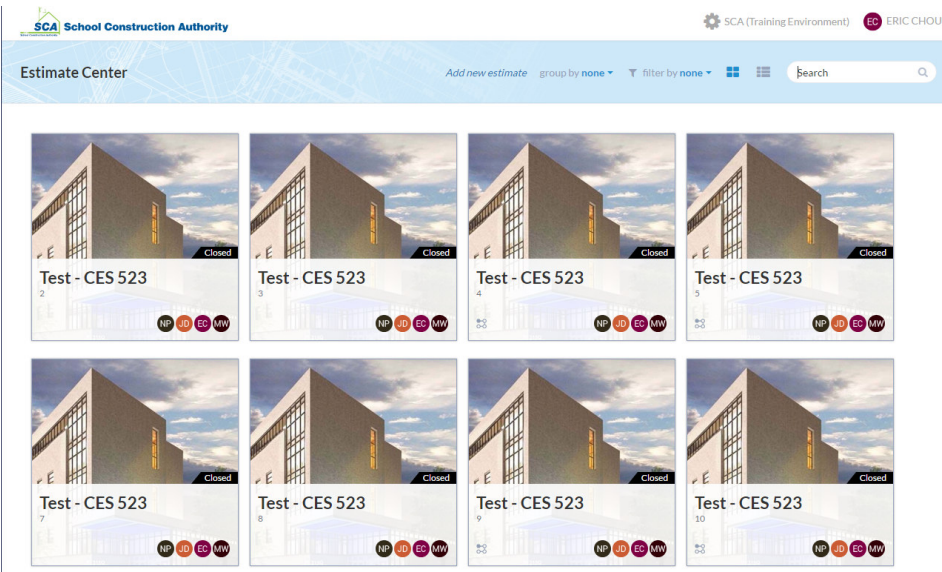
SCA School Construction Authority

SCA (Training Environment) EC ERIC CHOU

Estimate Center

Add new estimate group by none filter by none

Search

Closed
Test - CES 523
2
NP JD EC MW

Closed
Test - CES 523
3
NP JD EC MW

Closed
Test - CES 523
4
NP JD EC MW

Closed
Test - CES 523
5
NP JD EC MW

Closed
Test - CES 523
7
NP JD EC MW

Closed
Test - CES 523
8
NP JD EC MW

Closed
Test - CES 523
9
NP JD EC MW

Closed
Test - CES 523
10
NP JD EC MW